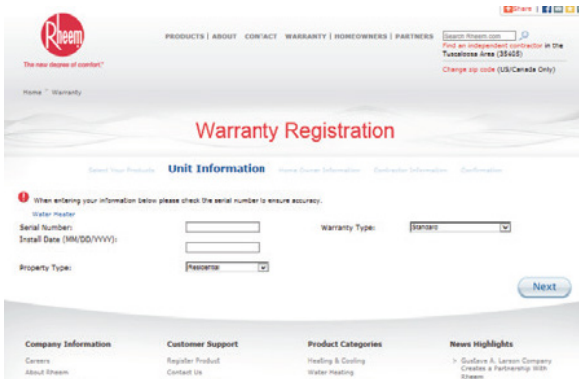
Share | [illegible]

Rheem

The new degree of comfort.

PRODUCTS | ABOUT | CONTACT | WARRANTY | HOMEOWNERS | PARTNERS

Search Rheem.com

Find an independent contractor in the Tuscaloosa Area (35405)

Change zip code (US/Canada Only)

Home > Warranty

Warranty Registration

Select Your Products   Unit Information   Home Owner Information   Contractor Information   Confirmation

When entering your information below please check the serial number to ensure accuracy.

Water Heater

Serial Number:

Install Date (MM/DD/YYYY):

Warranty Type: Standard

Property Type: Residential

Next

Company Information
Careers
About Rheem

Customer Support
Register Product
Contact Us

Product Categories
Heating & Cooling
Water Heating

News Highlights
> Gustave A. Larson Company Creates a Partnership With Rheem